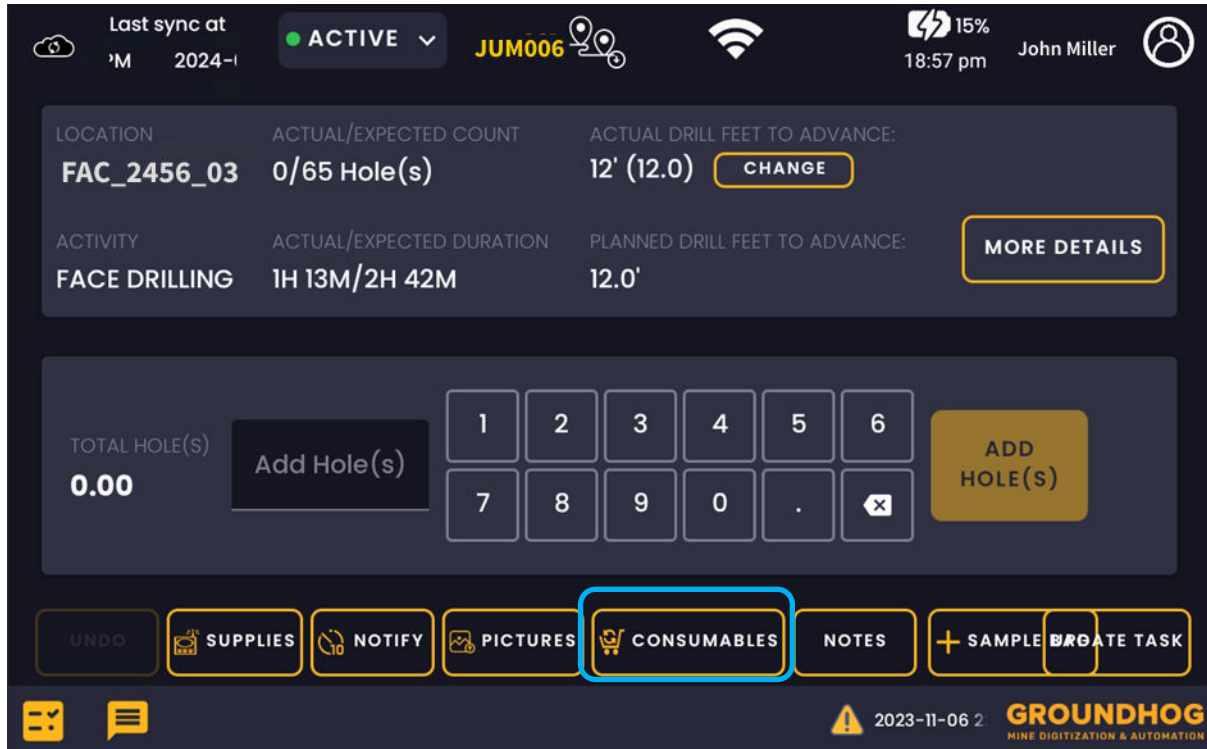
Last sync at
'M 2024-

ACTIVE

JUM006

15%
18:57 pm

John Miller

LOCATION
FAC_2456_03

ACTUAL/EXPECTED COUNT
0/65 Hole(s)

ACTUAL DRILL FEET TO ADVANCE:
12' (12.0) CHANGE

ACTIVITY
FACE DRILLING

ACTUAL/EXPECTED DURATION
1H 13M/2H 42M

PLANNED DRILL FEET TO ADVANCE:
12.0'

MORE DETAILS

TOTAL HOLE(S)
0.00

Add Hole(s)

| 1 | 2 | 3 | 4 | 5 | 6 |
|---|---|---|---|---|---|
| 7 | 8 | 9 | 0 | . | ⌫ |

ADD HOLE(S)

UNDO
SUPPLIES
NOTIFY
PICTURES
CONSUMABLES
NOTES
SAMPLE BAG
UPDATE TASK

2023-11-06 2

GROUNDHOG
MINE DIGITIZATION & AUTOMATION